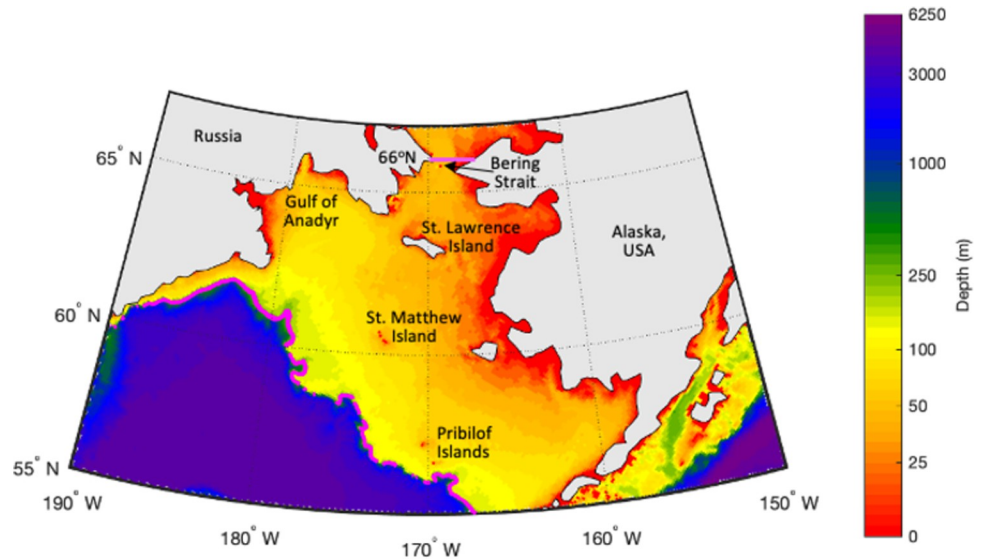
Russia
65° N
66°N
Bering Strait
Gulf of Anadyr
St. Lawrence Island
Alaska, USA
60° N
St. Matthew Island
Pribilof Islands
55° N
190° W
180° W
170° W
160° W
150° W

6250
3000
1000
250
100
50
25
0
Depth (m)